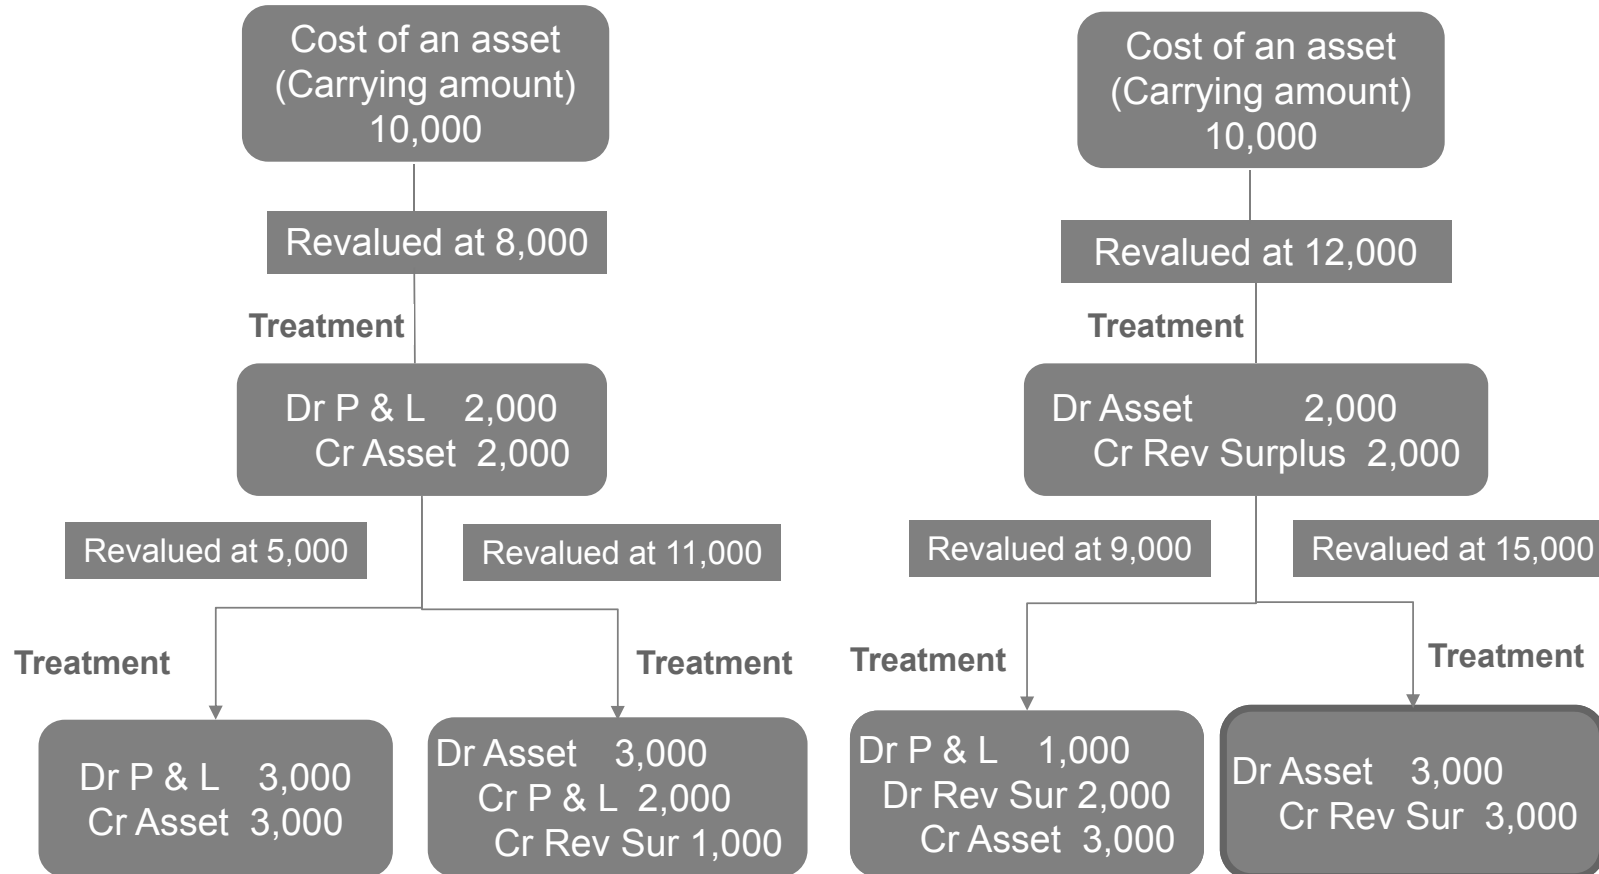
Cost of an asset
(Carrying amount)
10,000

Revalued at 8,000

Treatment

Dr P & L 2,000
Cr Asset 2,000

Revalued at 5,000

Revalued at 11,000

Treatment

Treatment

Dr P & L 3,000
Cr Asset 3,000

Dr Asset 3,000
Cr P & L 2,000
Cr Rev Sur 1,000

Cost of an asset
(Carrying amount)
10,000

Revalued at 12,000

Treatment

Dr Asset 2,000
Cr Rev Surplus 2,000

Revalued at 9,000

Revalued at 15,000

Treatment

Treatment

Dr P & L 1,000
Dr Rev Sur 2,000
Cr Asset 3,000

Dr Asset 3,000
Cr Rev Sur 3,000